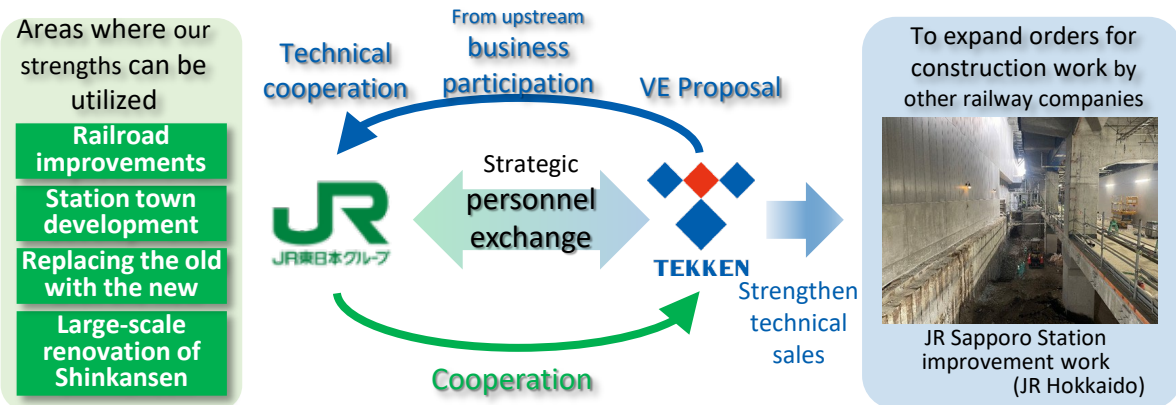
Areas where our strengths can be utilized

Railroad improvements

Station town development

Replacing the old with the new

Large-scale renovation of Shinkansen

Technical cooperation

From upstream business participation

VE Proposal

JR
JR東日本グループ

Strategic personnel exchange

TEKKEN

Cooperation

Strengthen technical sales

To expand orders for construction work by other railway companies

JR Sapporo Station improvement work (JR Hokkaido)